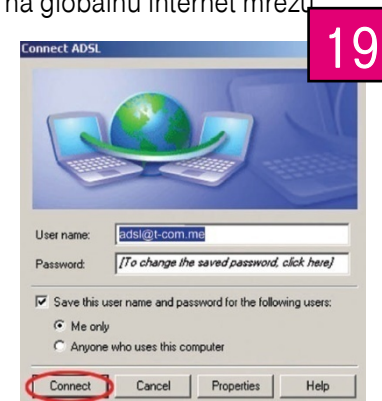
na globalnu internet mrežu

19

Connect ADSL

User name: adsl@t-com.me

Password: [To change the saved password, click here]

Save this user name and password for the following users:

Me only

Anyone who uses this computer

Connect Cancel Properties Help